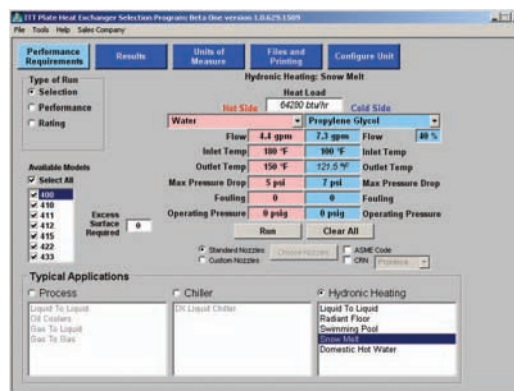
ITT Plate Heat Exchanger Selection Program: Beta One version 1.0.629.1509

File Tools Help Sales Company

Performance Requirements | Results | Units of Measure | Files and Printing | Configure Unit

Hydronic Heating: Snow Melt

Type of Run
Selection
Performance
Rating

Heat Load
Hot Side 64280 btu/hr Cold Side

Water | Propylene Glycol

| | Hot Side | Cold Side | |
|---|---|---|---|
| Flow | 4.4 gpm | 7.3 gpm | Flow 40 % |
| Inlet Temp | 180 °F | 100 °F | Inlet Temp |
| Outlet Temp | 150 °F | 121.5 °F | Outlet Temp |
| Max Pressure Drop | 5 psi | 7 psi | Max Pressure Drop |
| Fouling | 0 | 0 | Fouling |
| Operating Pressure | 0 psig | 0 psig | Operating Pressure |

Available Models
Select All
400
410
411
412
415
422
433

Excess Surface Required 0

Run | Clear All

Standard Nozzles
Custom Nozzles
Choose Nozzles
ASME Code
CRN Province

Typical Applications

Process
Liquid To Liquid
Oil Coolers
Gas To Liquid
Gas To Gas

Chiller
DX Liquid Chiller

Hydronic Heating
Liquid To Liquid
Radiant Floor
Swimming Pool
Snow Melt
Domestic Hot Water